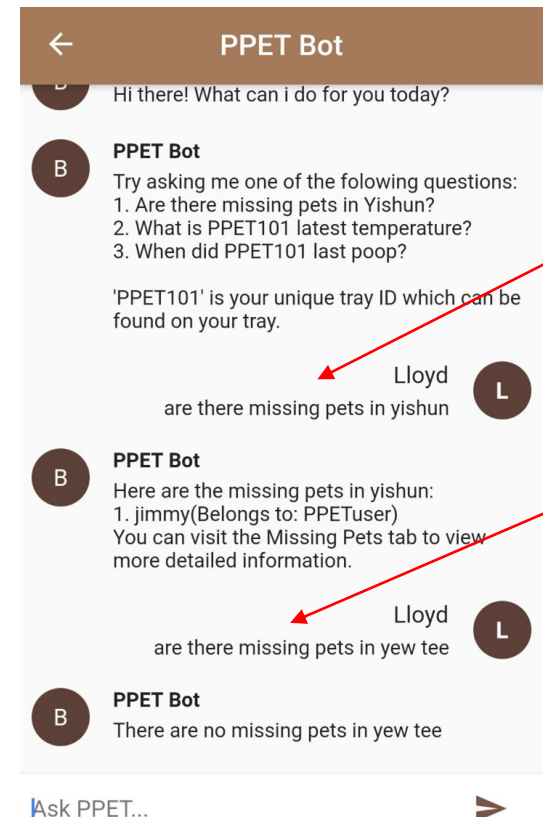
PPET Bot

Hi there! What can i do for you today?

B

PPET Bot

Try asking me one of the folowing questions:
1. Are there missing pets in Yishun?
2. What is PPET101 latest temperature?
3. When did PPET101 last poop?

'PPET101' is your unique tray ID which can be found on your tray.

Lloyd

are there missing pets in yishun

L

B

PPET Bot

Here are the missing pets in yishun:
1. jimmy(Belongs to: PPETuser)
You can visit the Missing Pets tab to view more detailed information.

Lloyd

are there missing pets in yew tee

L

B

PPET Bot

There are no missing pets in yew tee

Ask PPET...